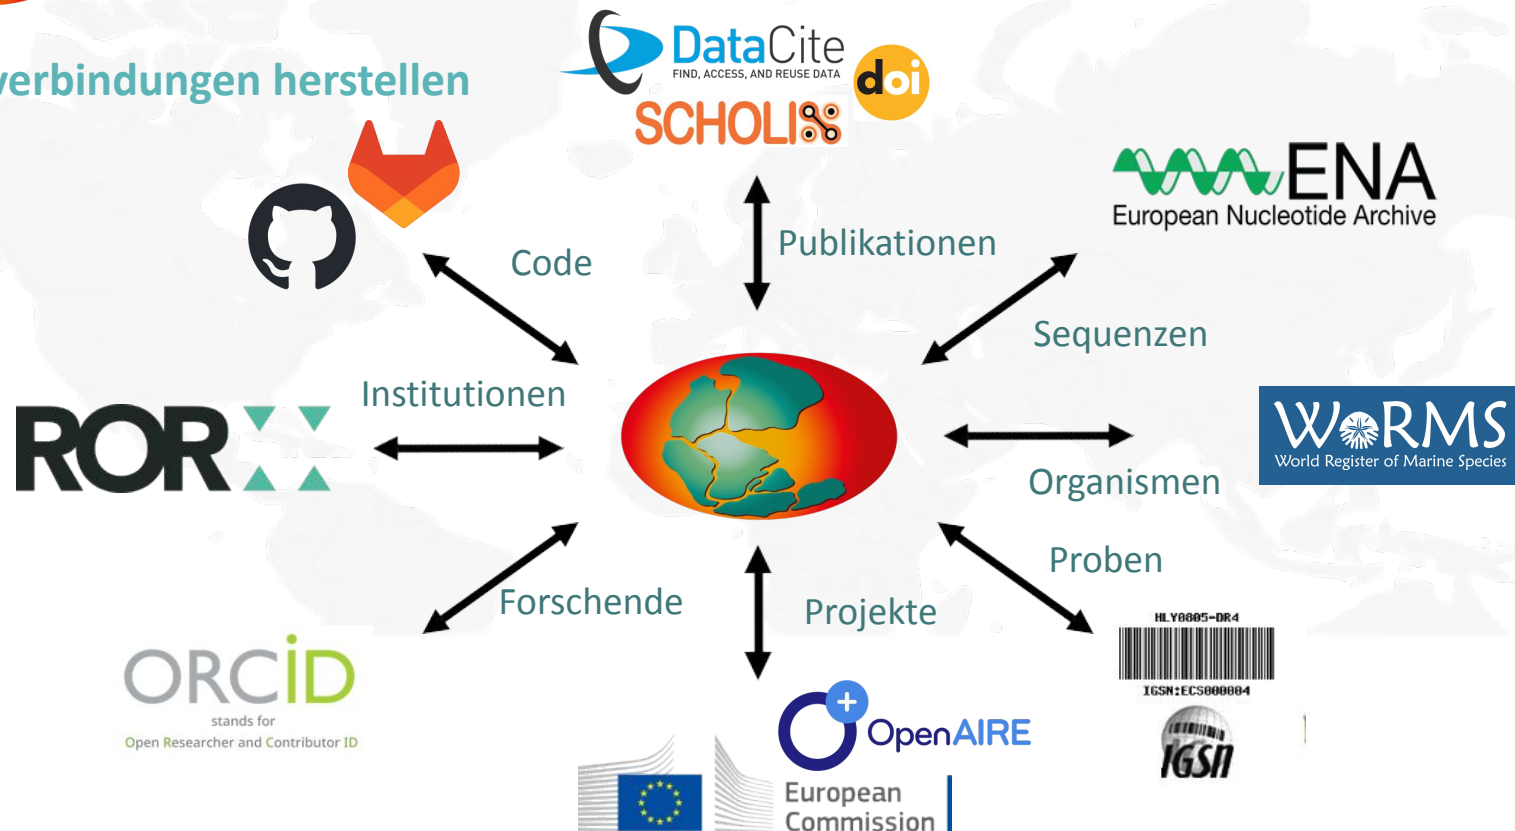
erbindungen herstellen

DataCite
FIND, ACCESS, AND REUSE DATA
doi
SCHOLIX

ENA
European Nucleotide Archive

Code

Publikationen

Sequenzen

Institutionen

ROR

WoRMS
World Register of Marine Species

Organismen

Proben

Forschende

Projekte

HLY0805-DR4
IGSN:ECS000004

ORCID
stands for
Open Researcher and Contributor ID

OpenAIRE

IGSN

European
Commission